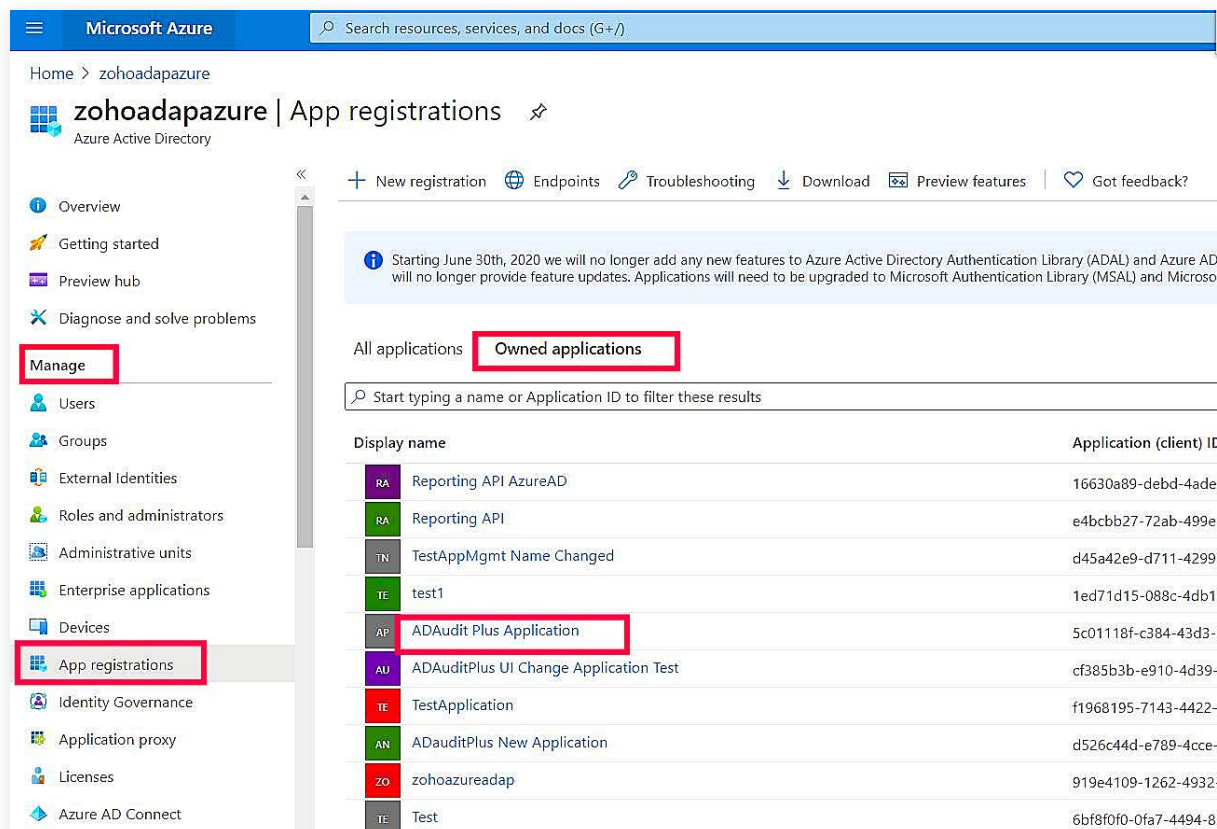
Microsoft Azure

Search resources, services, and docs (G+/)

Home > zohoadapazure

zohoadapazure | App registrations
Azure Active Directory

«

Overview
Getting started
Preview hub
Diagnose and solve problems
Manage
Users
Groups
External Identities
Roles and administrators
Administrative units
Enterprise applications
Devices
App registrations
Identity Governance
Application proxy
Licenses
Azure AD Connect

+ New registration | Endpoints | Troubleshooting | Download | Preview features | Got feedback?

Starting June 30th, 2020 we will no longer add any new features to Azure Active Directory Authentication Library (ADAL) and Azure AD will no longer provide feature updates. Applications will need to be upgraded to Microsoft Authentication Library (MSAL) and Microso

All applications | Owned applications

Start typing a name or Application ID to filter these results

| Display name | Application (client) ID |
|---|---|
| RA Reporting API AzureAD | 16630a89-debd-4ade |
| RA Reporting API | e4bcbb27-72ab-499e |
| TN TestAppMgmt Name Changed | d45a42e9-d711-4299 |
| TE test1 | 1ed71d15-088c-4db1 |
| AP ADAudit Plus Application | 5c01118f-c384-43d3- |
| AU ADAuditPlus UI Change Application Test | cf385b3b-e910-4d39- |
| TE TestApplication | f1968195-7143-4422- |
| AN ADauditPlus New Application | d526c44d-e789-4cce- |
| ZO zohoazureadap | 919e4109-1262-4932- |
| TE Test | 6bf8f0f0-0fa7-4494-8 |